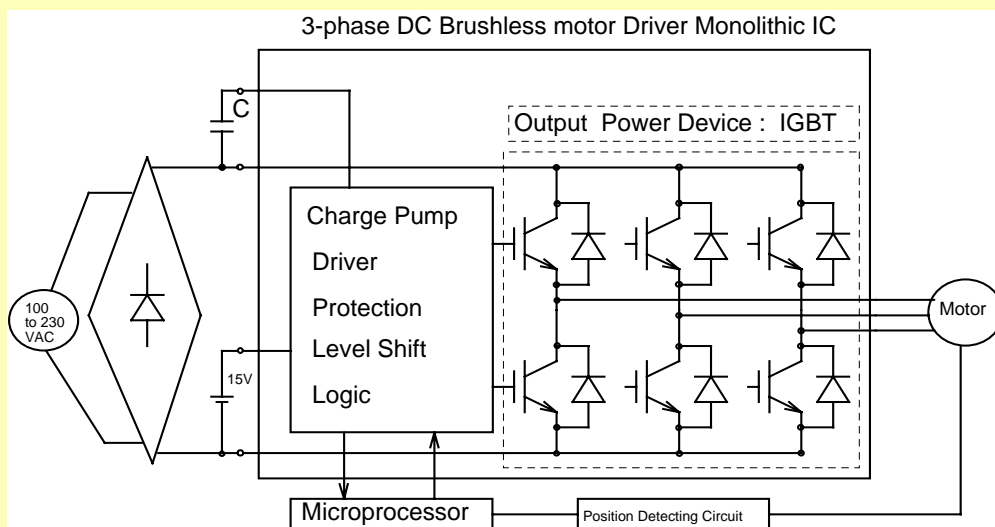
3-phase DC Brushless motor Driver Monolithic IC

C

Output Power Device : IGBT

Charge Pump

Driver

Protection

Level Shift

Logic

100 to 230 VAC

15V

Motor

Microprocessor

Position Detecting Circuit